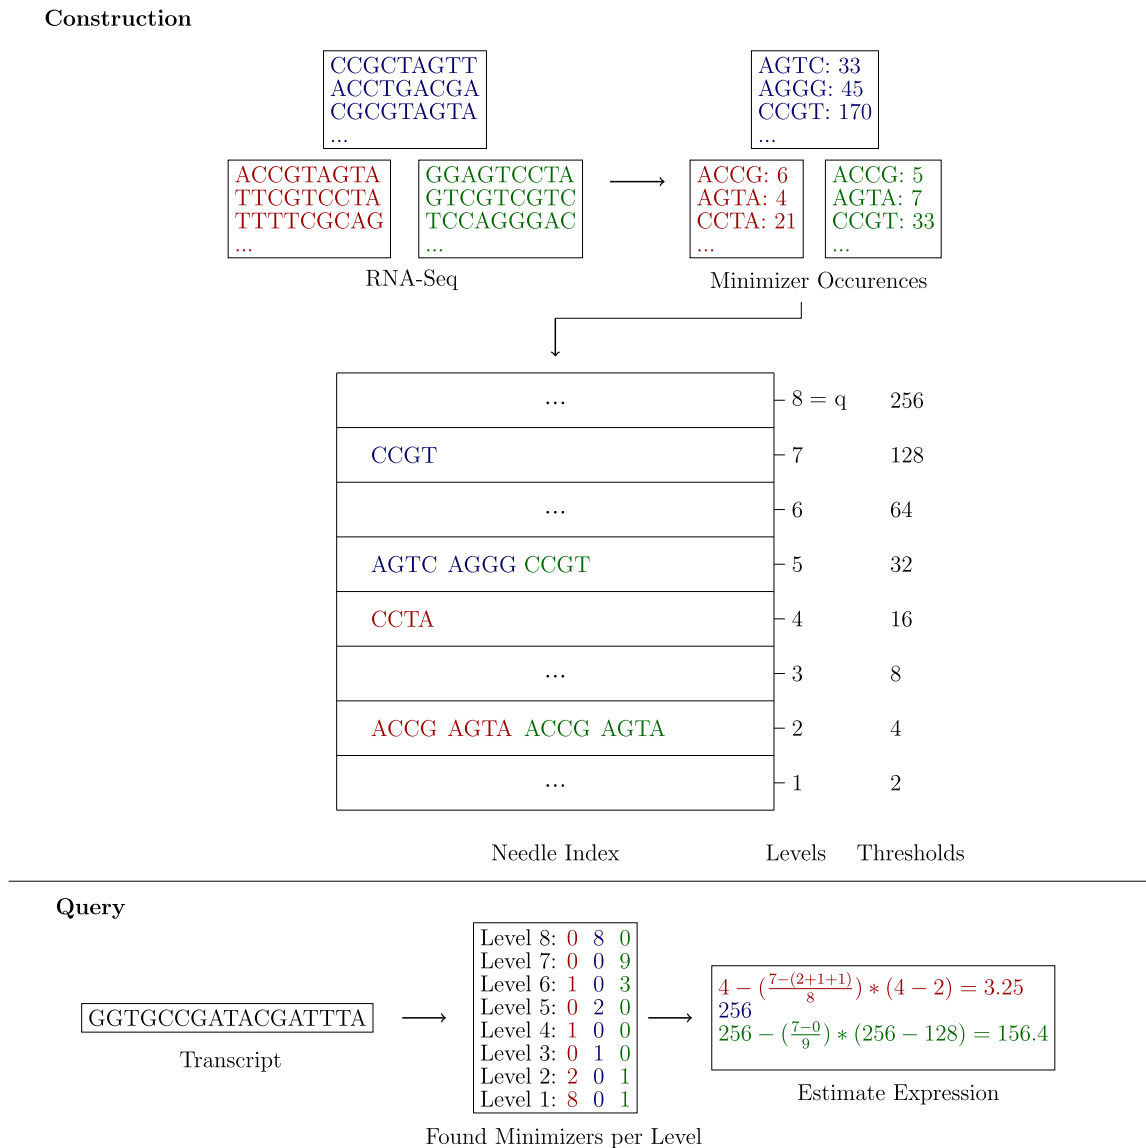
**Construction**

CCGCTAGTT
ACCTGACGA
CGCGTAGTA
...

ACCGTAGTA
TTCGTCCTA
TTTTCGCAG
...

GGAGTCCTA
GTCGTCGTC
TCCAGGGAC
...

RNA-Seq

AGTC: 33
AGGG: 45
CCGT: 170
...

ACCG: 6
AGTA: 4
CCTA: 21
...

ACCG: 5
AGTA: 7
CCGT: 33
...

Minimizer Occurences

| Needle Index | Levels | Thresholds |
|---|---|---|
| ... | 8 = q | 256 |
| CCGT | 7 | 128 |
| ... | 6 | 64 |
| AGTC AGGG CCGT | 5 | 32 |
| CCTA | 4 | 16 |
| ... | 3 | 8 |
| ACCG AGTA ACCG AGTA | 2 | 4 |
| ... | 1 | 2 |

Needle Index Levels Thresholds

**Query**

GGTGCCGATACGATTTA

Transcript

Level 8: 0 8 0
Level 7: 0 0 9
Level 6: 1 0 3
Level 5: 0 2 0
Level 4: 1 0 0
Level 3: 0 1 0
Level 2: 2 0 1
Level 1: 8 0 1

Found Minimizers per Level

$4 - (\frac{7-(2+1+1)}{8}) * (4-2) = 3.25$
256
$256 - (\frac{7-0}{9}) * (256-128) = 156.4$

Estimate Expression